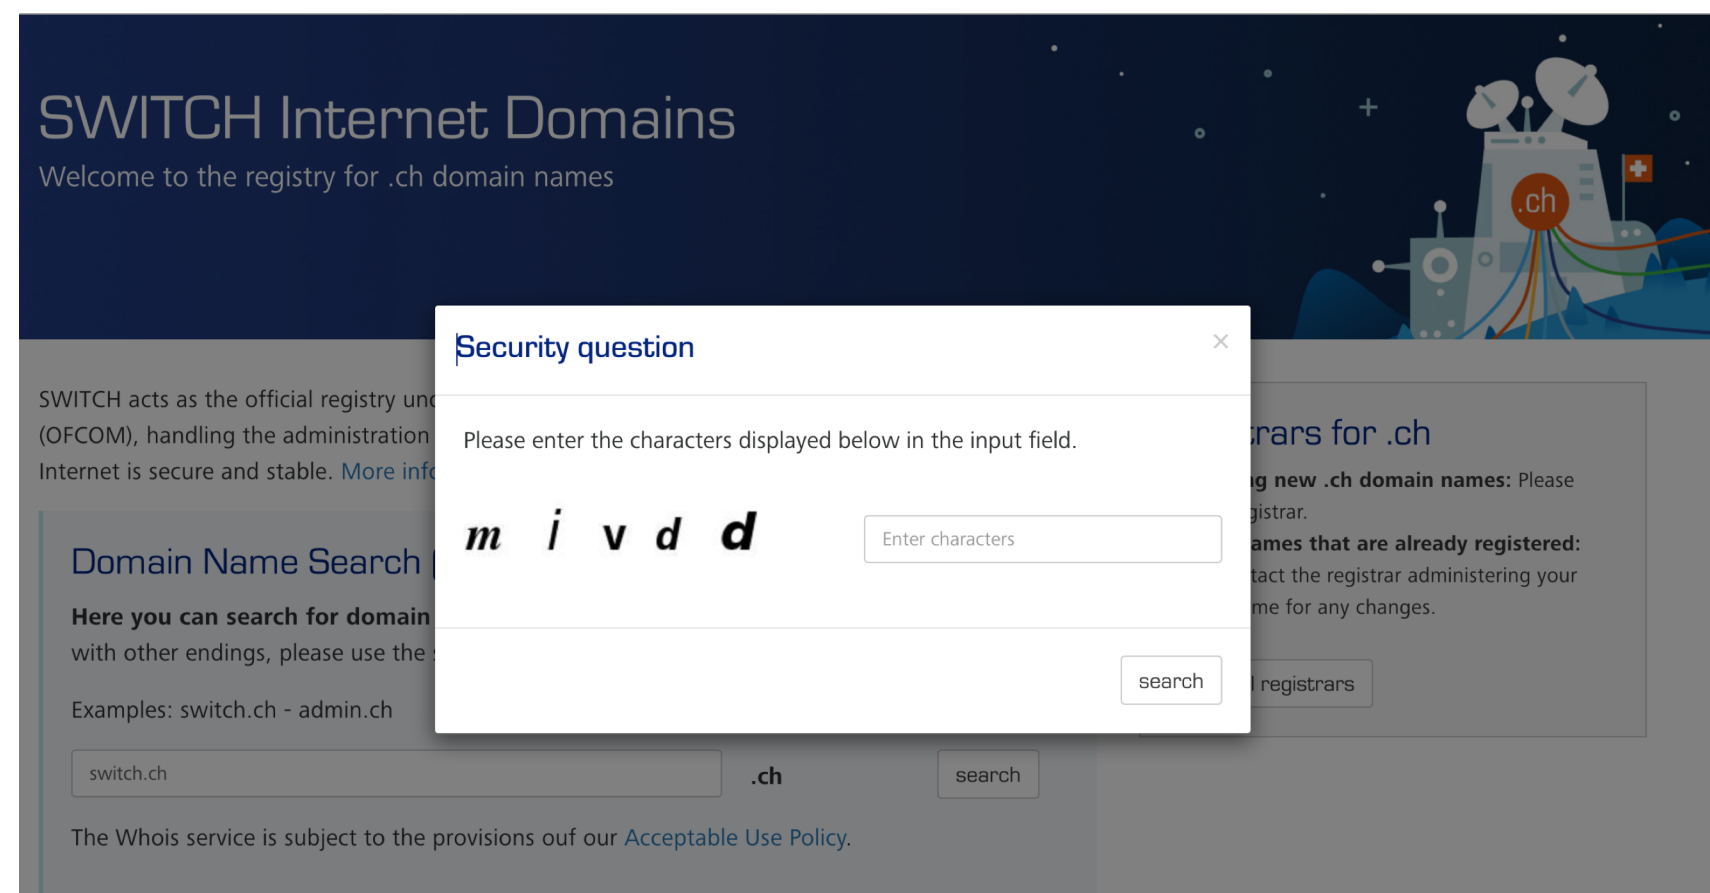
SWITCH Internet Domains

Welcome to the registry for .ch domain names

.ch

SWITCH acts as the official registry unc (OFCOM), handling the administration Internet is secure and stable. More infc

Domain Name Search |

Here you can search for domain with other endings, please use the

Examples: switch.ch - admin.ch

switch.ch .ch search

The Whois service is subject to the provisions ouf our Acceptable Use Policy.

Security question

×

Please enter the characters displayed below in the input field.

m i v d d

Enter characters

search

rars for .ch

g new .ch domain names: Please gistrar.

ames that are already registered: tact the registrar administering your me for any changes.

l registrars